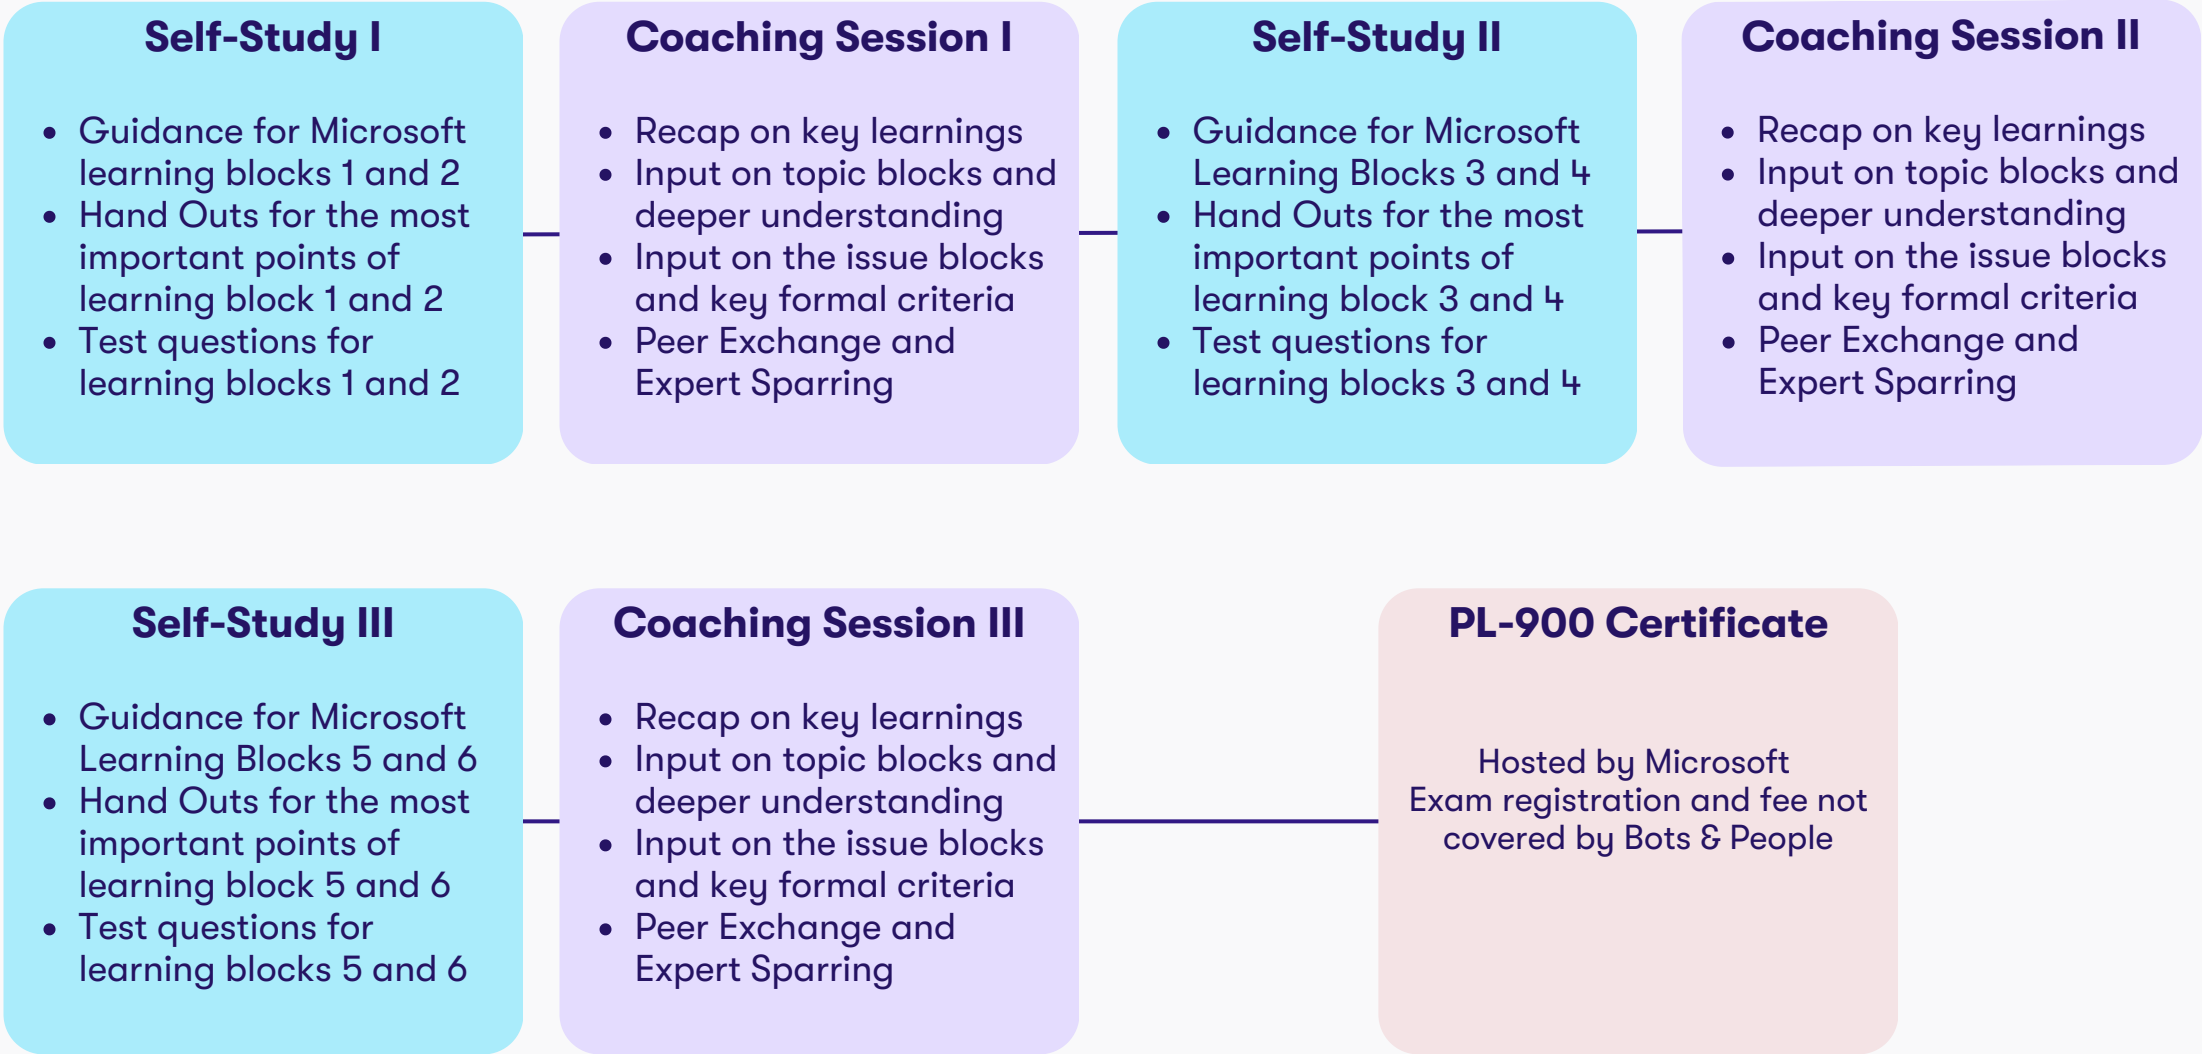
Self-Study I

- Guidance for Microsoft learning blocks 1 and 2
- Hand Outs for the most important points of learning block 1 and 2
- Test questions for learning blocks 1 and 2

Coaching Session I

- Recap on key learnings
- Input on topic blocks and deeper understanding
- Input on the issue blocks and key formal criteria
- Peer Exchange and Expert Sparring

Self-Study II

- Guidance for Microsoft Learning Blocks 3 and 4
- Hand Outs for the most important points of learning block 3 and 4
- Test questions for learning blocks 3 and 4

Coaching Session II

- Recap on key learnings
- Input on topic blocks and deeper understanding
- Input on the issue blocks and key formal criteria
- Peer Exchange and Expert Sparring

Self-Study III

- Guidance for Microsoft Learning Blocks 5 and 6
- Hand Outs for the most important points of learning block 5 and 6
- Test questions for learning blocks 5 and 6

Coaching Session III

- Recap on key learnings
- Input on topic blocks and deeper understanding
- Input on the issue blocks and key formal criteria
- Peer Exchange and Expert Sparring

PL-900 Certificate

Hosted by Microsoft
Exam registration and fee not covered by Bots & People